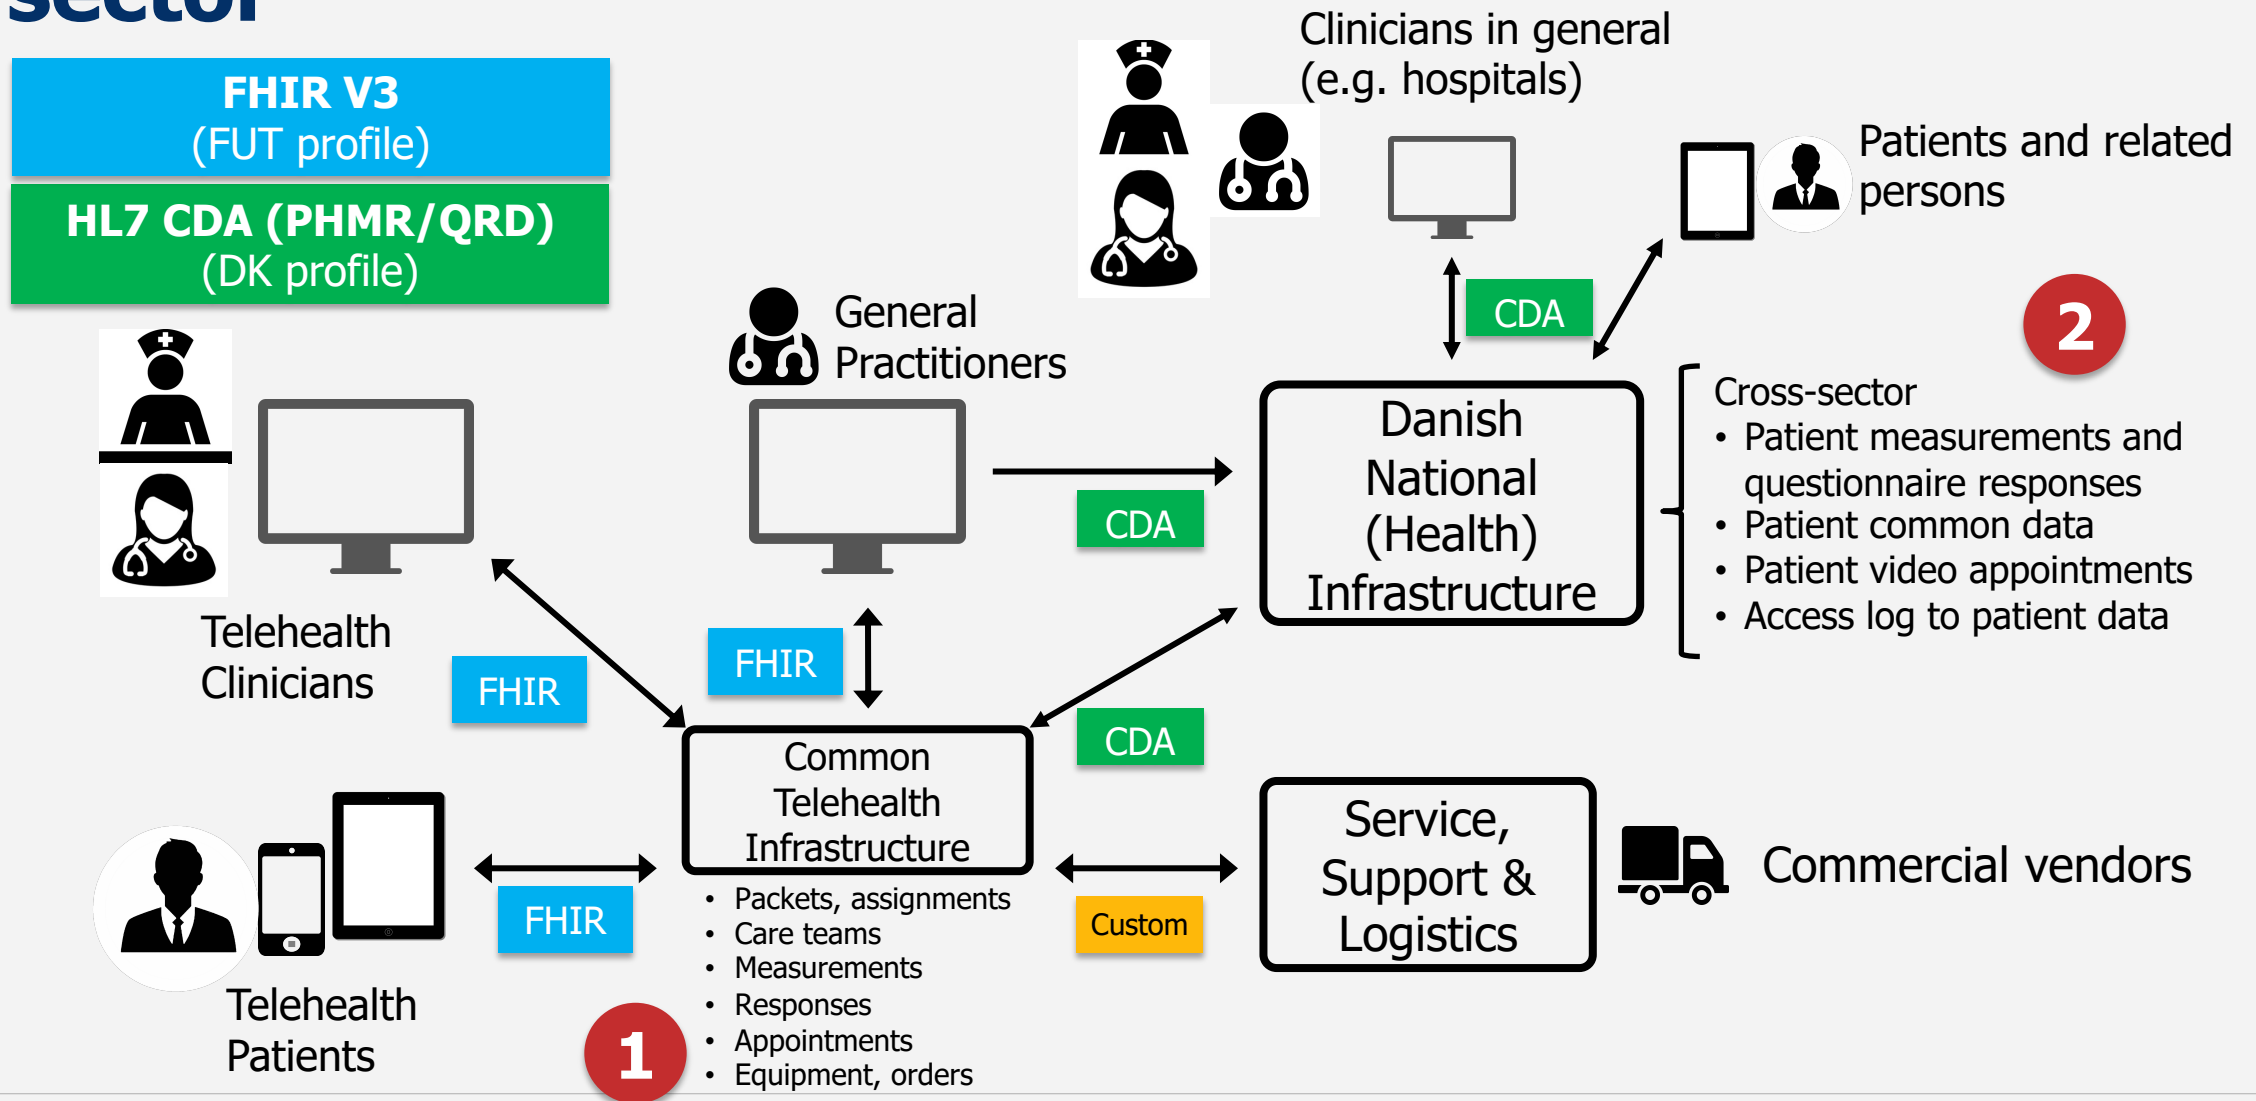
sector

FHIR V3
(FUT profile)

HL7 CDA (PHMR/QRD)
(DK profile)

Clinicians in general (e.g. hospitals)

Patients and related persons

General Practitioners

CDA

2

Danish National (Health) Infrastructure

CDA

Cross-sector
• Patient measurements and questionnaire responses
• Patient common data
• Patient video appointments
• Access log to patient data

Telehealth Clinicians

FHIR

FHIR

CDA

Common Telehealth Infrastructure

Service, Support & Logistics

Commercial vendors

FHIR

Custom

• Packets, assignments
• Care teams
• Measurements
• Responses
• Appointments
• Equipment, orders

Telehealth Patients

1